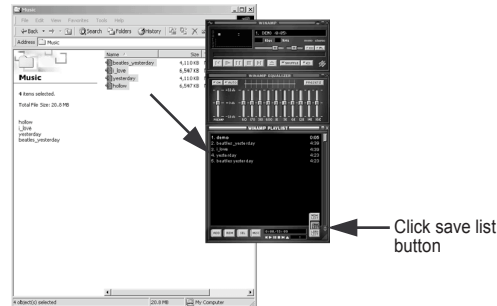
Music

File Edit View Favorites Tools Help

Back Search Folders History

Address Music

Name Size

beatles_yesterday 4,110 KB

i_love 6,567 KB

yesterday 4,110 KB

hollow 6,567 KB

Music

4 items selected.

Total File Size: 20.8 MB

hollow
i_love
yesterday
beatles_yesterday

WINAMP

1. DEMO

WINAMP EQUALIZER

ON AUTO PRESETS

WINAMP PLAYLIST

1. demo 0:05
2. beatles_yesterday 4:39
3. i_love 4:06
4. yesterday 4:23
5. beatles_yesterday 4:23

4 object(s) selected 20.8 MB My Computer

Click save list button